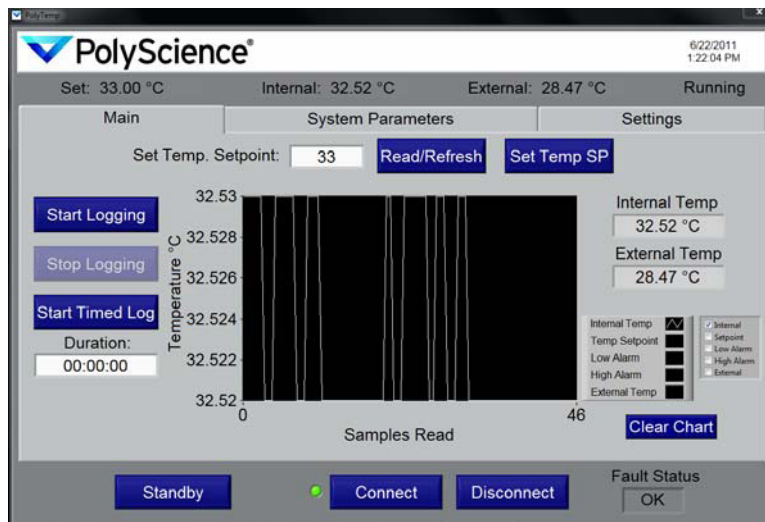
PolyTemp

PolyScience®

6/22/2011
1:22:04 PM

Set: 33.00 °C Internal: 32.52 °C External: 28.47 °C Running

Main | System Parameters | Settings

Set Temp. Setpoint: 33 Read/Refresh Set Temp SP

Start Logging

Stop Logging

Start Timed Log

Duration:
00:00:00

Temperature °C
32.53
32.528
32.526
32.524
32.522
32.52
0
46
Samples Read

Internal Temp
32.52 °C
External Temp
28.47 °C

Internal Temp
Temp Setpoint
Low Alarm
High Alarm
External Temp

Internal
Setpoint
Low Alarm
High Alarm
External

Clear Chart

Standby Connect Disconnect

Fault Status
OK